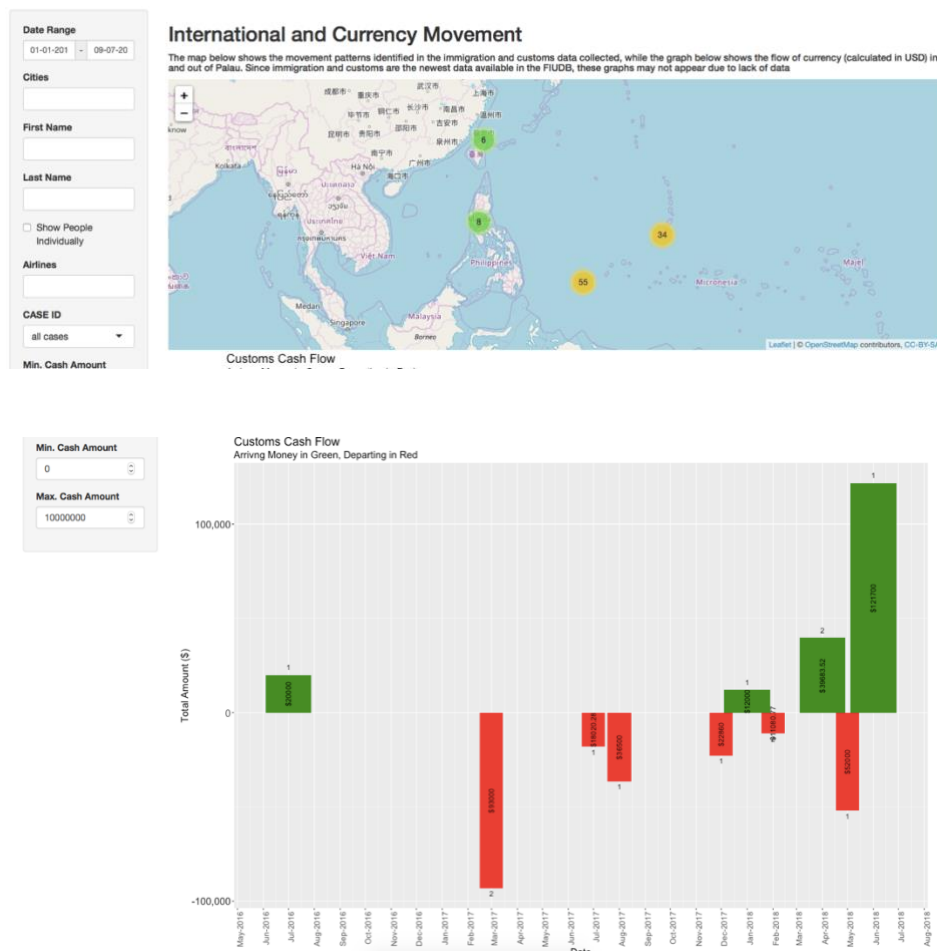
Date Range
01-01-201 - 09-07-20
Cities
First Name
Last Name
Show People Individually
Airlines
CASE ID
all cases
Min. Cash Amount

International and Currency Movement

The map below shows the movement patterns identified in the immigration and customs data collected, while the graph below shows the flow of currency (calculated in USD) in and out of Palau. Since immigration and customs are the newest data available in the FIUDB, these graphs may not appear due to lack of data

+
−
成都市 重庆市 武汉市 南昌市 长沙市 吉安市 毕节市 铜仁市 邵阳市 昆明市 泉州市 南宁市 广州市 Hà Nội Kolkata Việt Nam Philippines Micronesia Majel Medan Singapore Malaysia Borneo
6
8
34
55
Leaflet | © OpenStreetMap contributors, CC-BY-SA

Customs Cash Flow

Min. Cash Amount
0
Max. Cash Amount
10000000

Customs Cash Flow
Arrivng Money in Green, Departing in Red

Total Amount ($)
100,000
0
-100,000

1 $20000
2 $93000
$18020.29 1
$38500 1
$22960 1
1 $12000
$11080.77 1
2 $39683.52
$52000 1
1 $121700

May-2016 Jun-2016 Jul-2016 Aug-2016 Sep-2016 Oct-2016 Nov-2016 Dec-2016 Jan-2017 Feb-2017 Mar-2017 Apr-2017 May-2017 Jun-2017 Jul-2017 Aug-2017 Sep-2017 Oct-2017 Nov-2017 Dec-2017 Jan-2018 Feb-2018 Mar-2018 Apr-2018 May-2018 Jun-2018 Jul-2018 Aug-2018
Date